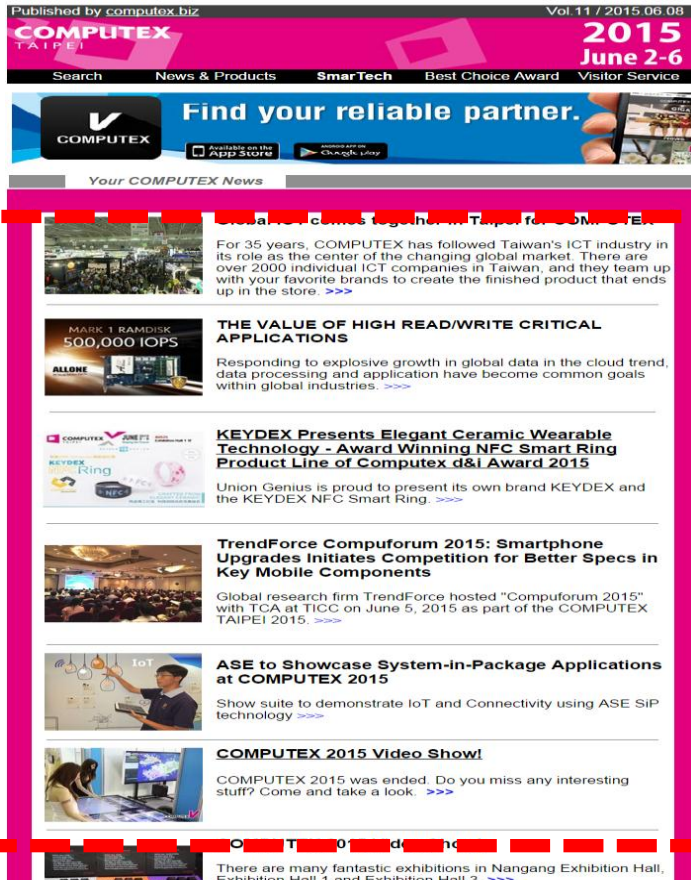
Published by computex.biz

Vol.11 / 2015.06.08

COMPUTEX TAIPEI

2015 June 2-6

Search News & Products SmarTech Best Choice Award Visitor Service

COMPUTEX Find your reliable partner. Available on the App Store ANDROID APP ON Google play

Your COMPUTEX News

Global ICT comes together in Taipei for COMPUTEX

For 35 years, COMPUTEX has followed Taiwan's ICT industry in its role as the center of the changing global market. There are over 2000 individual ICT companies in Taiwan, and they team up with your favorite brands to create the finished product that ends up in the store. >>>

MARK 1 RAMDISK 500,000 IOPS ALLONE

THE VALUE OF HIGH READ/WRITE CRITICAL APPLICATIONS

Responding to explosive growth in global data in the cloud trend, data processing and application have become common goals within global industries. >>>

KEYDEX Ring NFC

KEYDEX Presents Elegant Ceramic Wearable Technology - Award Winning NFC Smart Ring Product Line of Computex d&i Award 2015

Union Genius is proud to present its own brand KEYDEX and the KEYDEX NFC Smart Ring. >>>

TrendForce Compuforum 2015: Smartphone Upgrades Initiates Competition for Better Specs in Key Mobile Components

Global research firm TrendForce hosted "Compuforum 2015" with TCA at TICC on June 5, 2015 as part of the COMPUTEX TAIPEI 2015. >>>

IoT

ASE to Showcase System-in-Package Applications at COMPUTEX 2015

Show suite to demonstrate IoT and Connectivity using ASE SiP technology >>>

COMPUTEX 2015 Video Show!

COMPUTEX 2015 was ended. Do you miss any interesting stuff? Come and take a look. >>>

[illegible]

There are many fantastic exhibitions in Nangang Exhibition Hall, Exhibition Hall 1 and Exhibition Hall 3. >>>